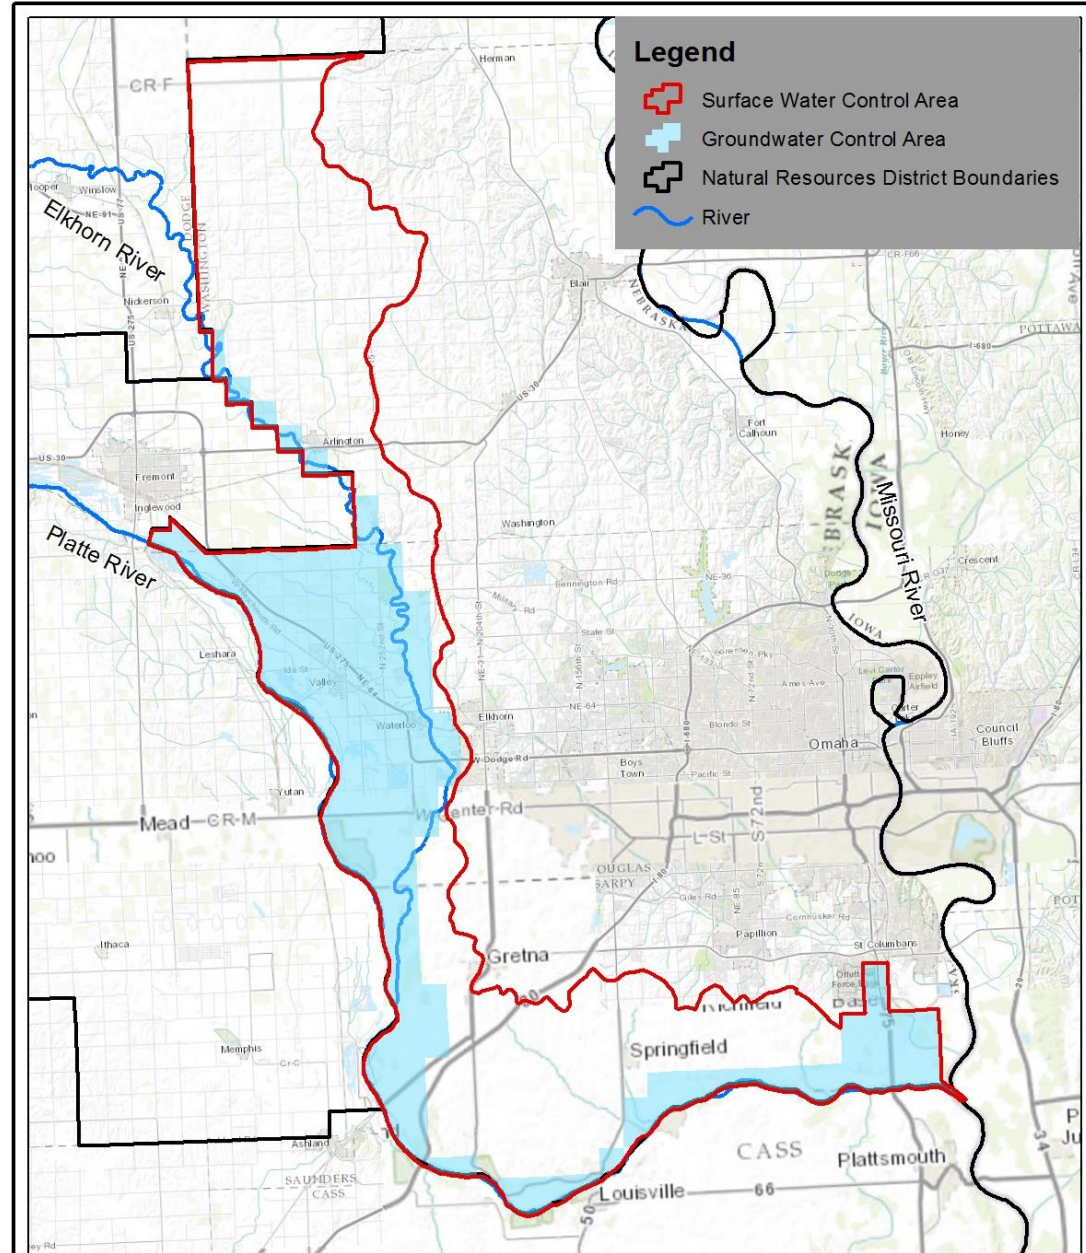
Legend
Surface Water Control Area
Groundwater Control Area
Natural Resources District Boundaries
River

CR-F
Herman
Hooper
Winslow
Elkhorn River
NE-91
US-77
DODGE
WASHINGTON
Nickerson
US-275
Blair
NEBRASKA
US-30
POTTAWA
I-680
Fort Calhoun
Honey
Arlington
US-30
Fremont
Inglewood
Washington
NEBRASKA
IOWA
Missouri River
Platte River
Bennington-Rd
NE-36
Crescent
State-St
Leshara
Ida-St
Valley
US-275
NE-64
Waterloo
Elkhorn
NE-64
Blondo St
Ames Ave
Eppley Airfield
Carter
Council Bluffs
W-Dodge-Rd
Boys Town
Pacific St
Omaha
Yutan
Mead
CR-M
W-Center-Rd
L-St
S-72nd
hoo
DOUGLAS
SARPY
Giles Rd
Papillion
Cornhusker Rd
Ithaca
Gretna
St Columbans
Offutt Air Force Base
Richfield
Springfield
Memphis
Ashland
SAUNDERS
CASS
CASS
Plattsmouth
Louisville
66
50
34